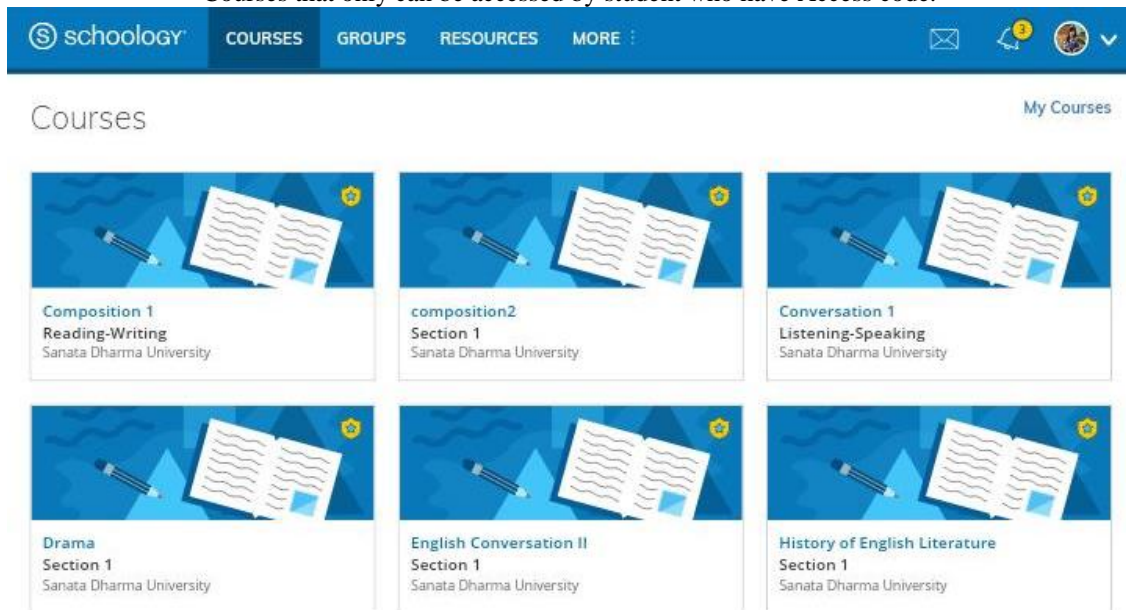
Courses that only can be accessed by student who have access code.

schoology COURSES GROUPS RESOURCES MORE

3

Courses

My Courses

Composition 1
Reading-Writing
Sanata Dharma University

composition2
Section 1
Sanata Dharma University

Conversation 1
Listening-Speaking
Sanata Dharma University

Drama
Section 1
Sanata Dharma University

English Conversation II
Section 1
Sanata Dharma University

History of English Literature
Section 1
Sanata Dharma University